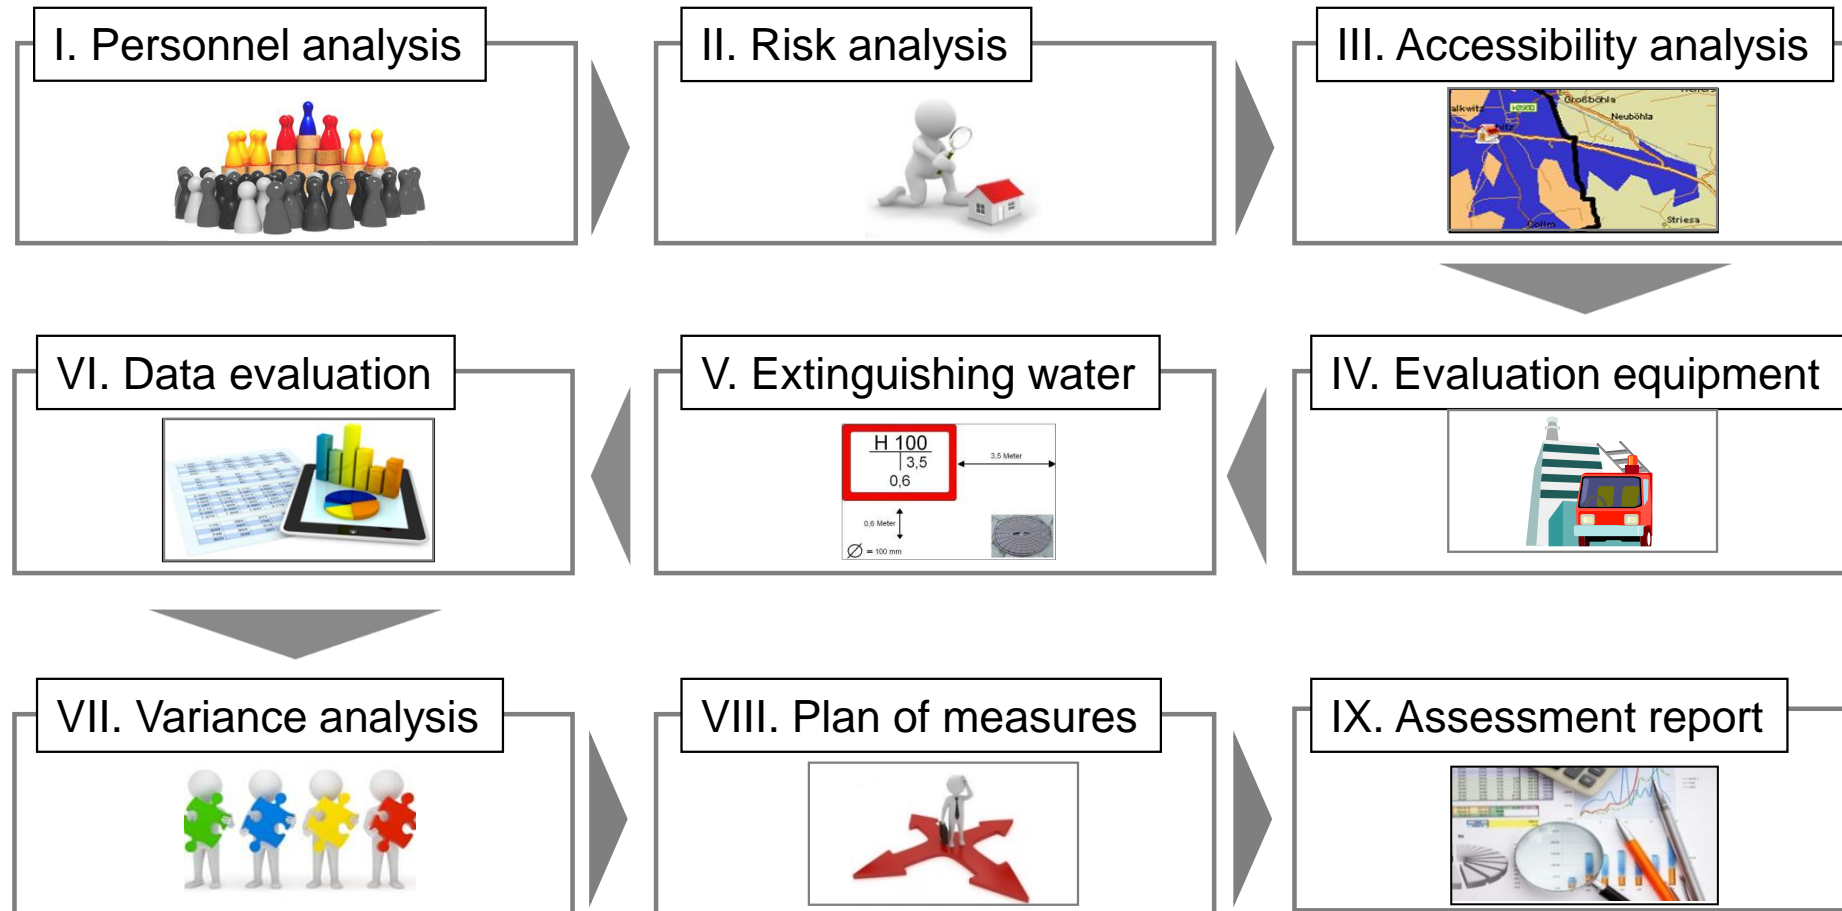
I. Personnel analysis

II. Risk analysis

III. Accessibility analysis

Großböhla
Neubohla
Striesa
Collm

VI. Data evaluation

V. Extinguishing water

H 100
3,5
0,6
3,5 Meter
0,6 Meter
$\varnothing$ = 100 mm

IV. Evaluation equipment

VII. Variance analysis

VIII. Plan of measures

IX. Assessment report